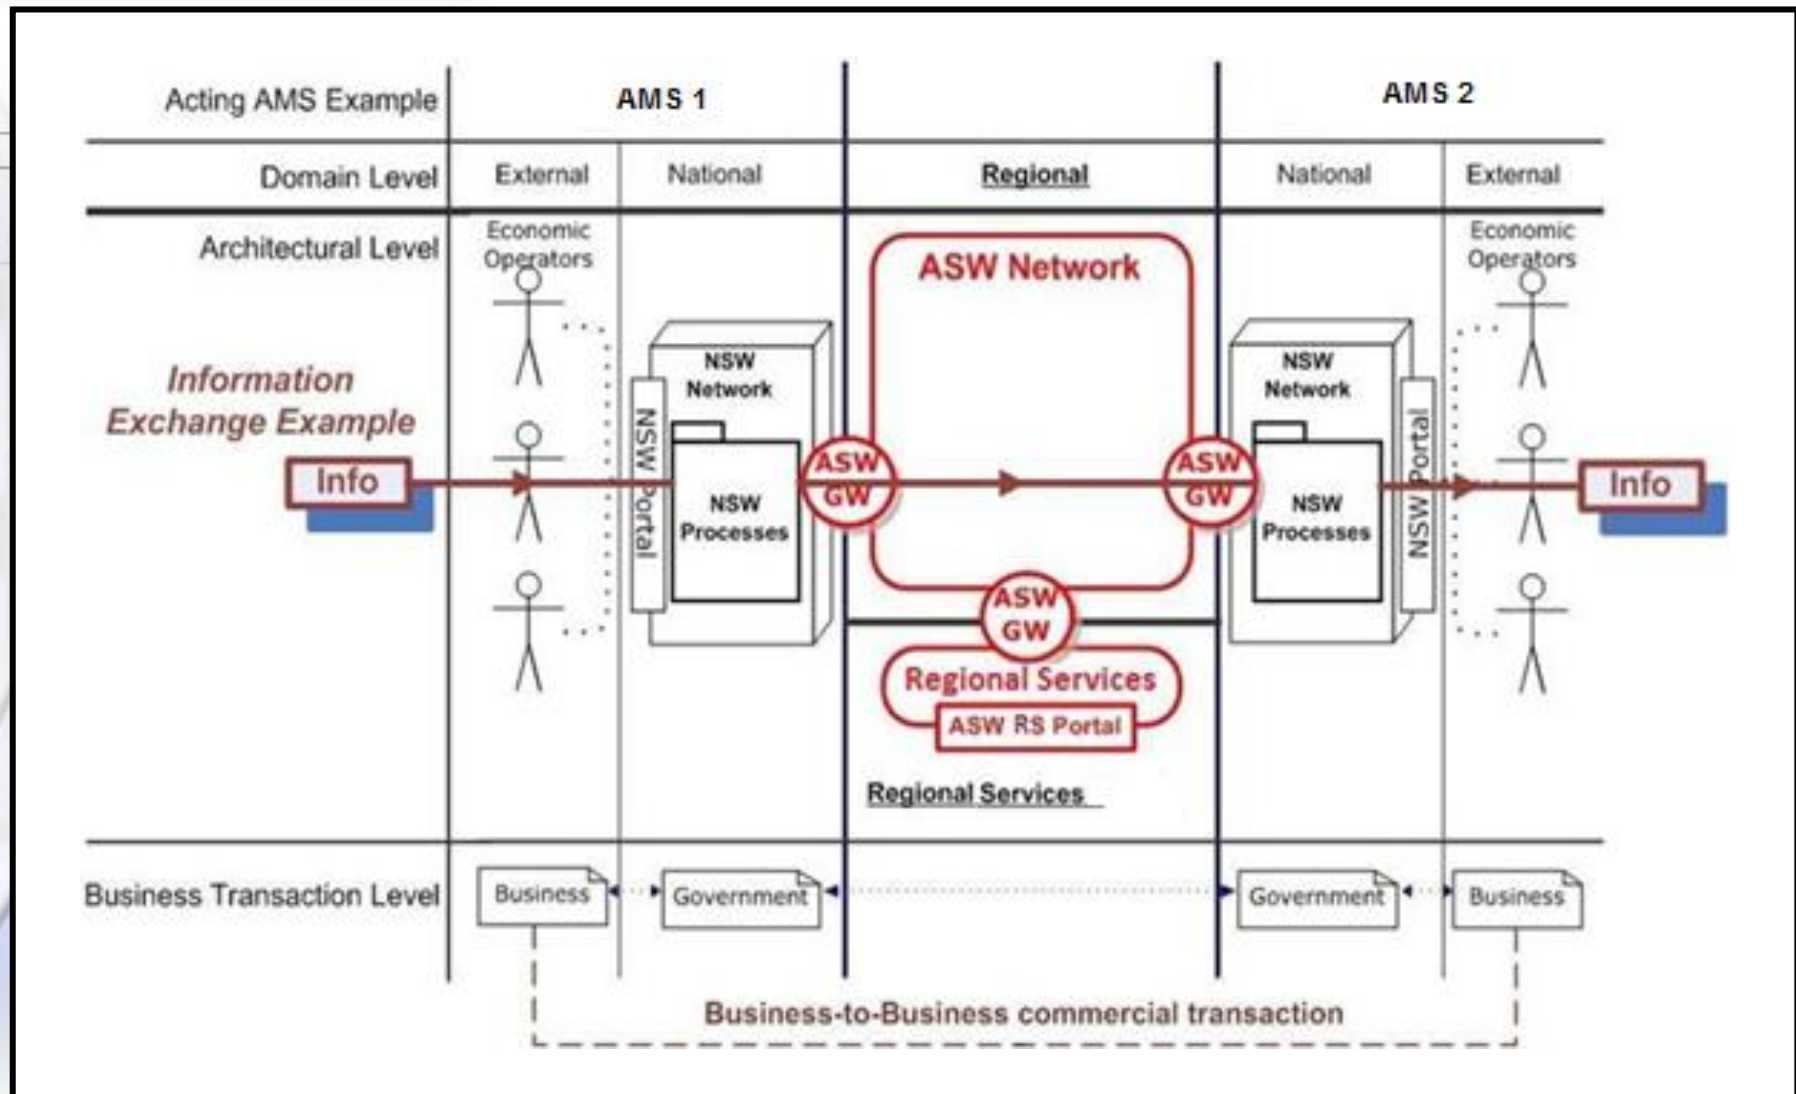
Acting AMS Example | AMS 1 | AMS 2

Domain Level | External | National | Regional | National | External

Architectural Level

Economic Operators

Economic Operators

ASW Network

NSW Network

NSW Portal

NSW Processes

NSW Network

NSW Processes

NSW Portal

Information Exchange Example

Info

ASW GW

ASW GW

ASW GW

Info

Regional Services

ASW RS Portal

Regional Services

Business Transaction Level

Business

Government

Government

Business

Business-to-Business commercial transaction